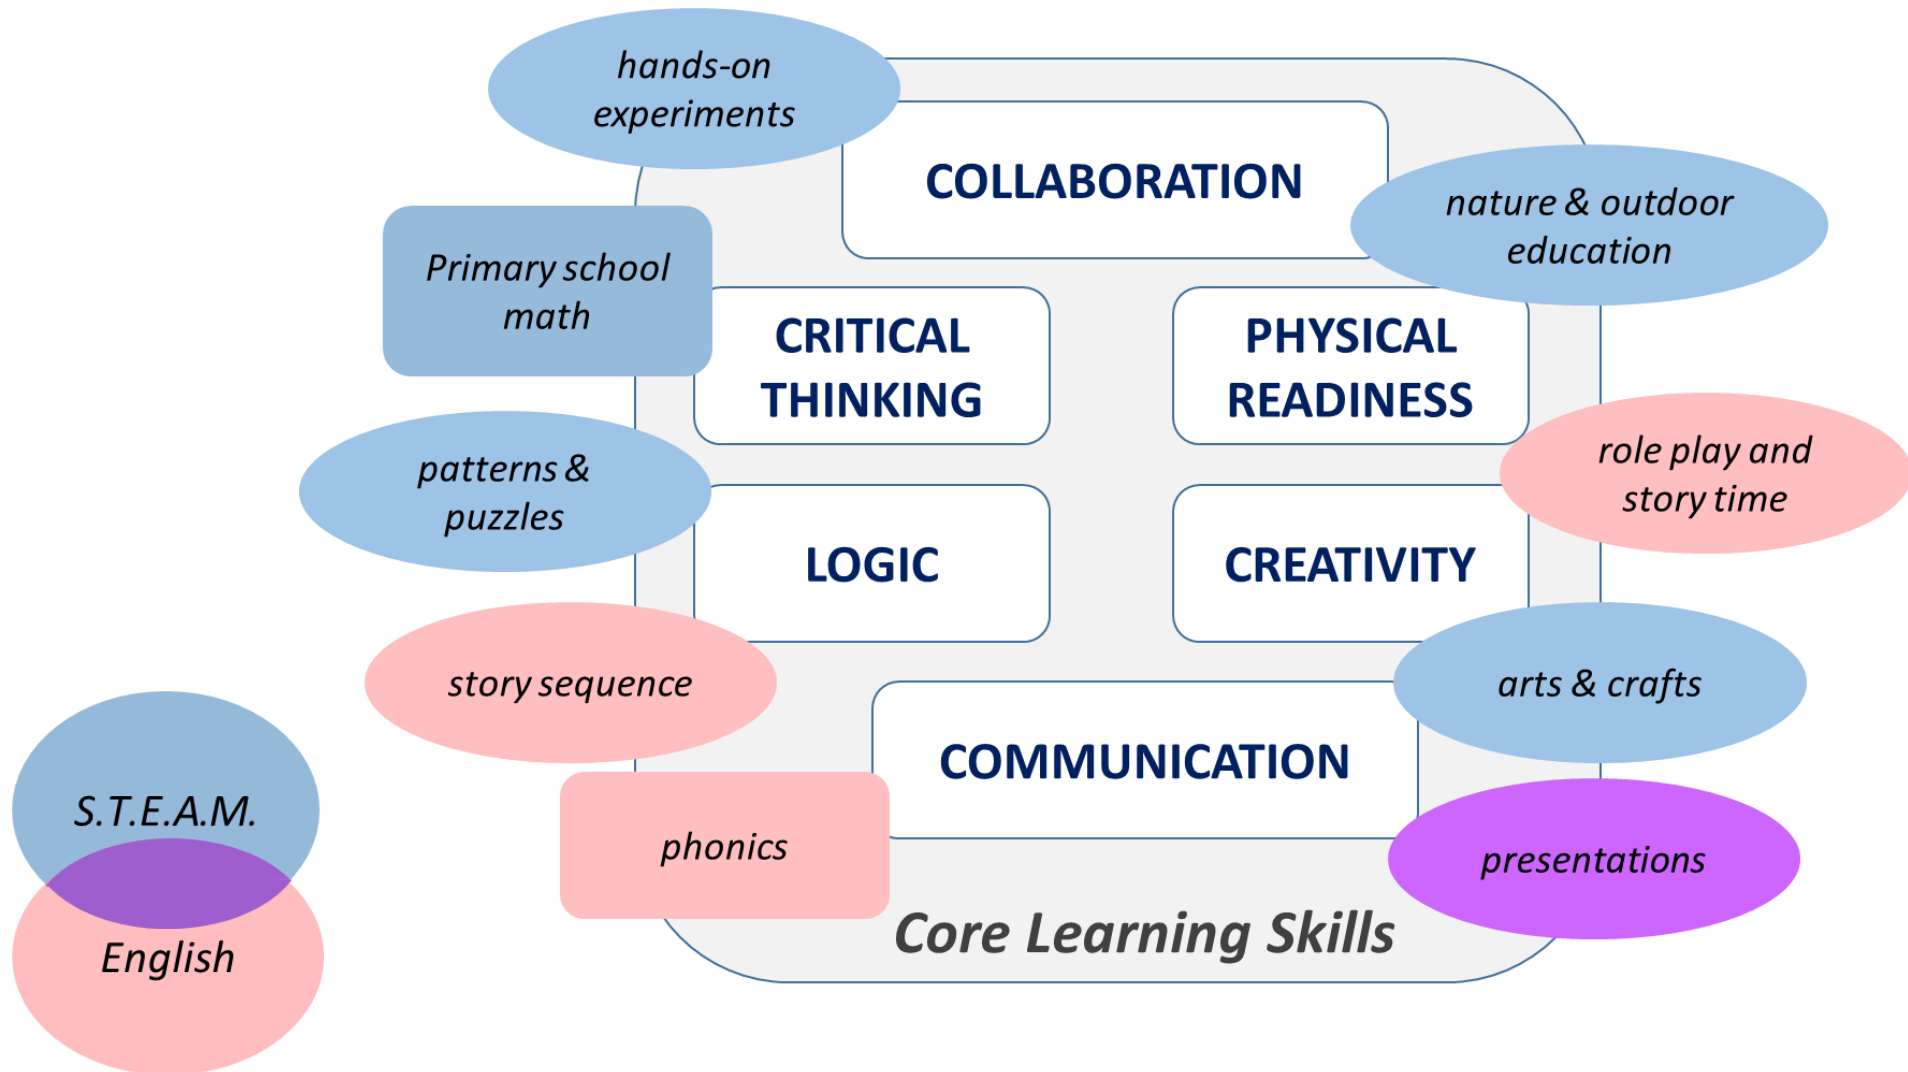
hands-on experiments

COLLABORATION

nature & outdoor education

Primary school math

CRITICAL THINKING

PHYSICAL READINESS

patterns & puzzles

role play and story time

LOGIC

CREATIVITY

story sequence

arts & crafts

COMMUNICATION

S.T.E.A.M.

phonics

presentations

English

Core Learning Skills